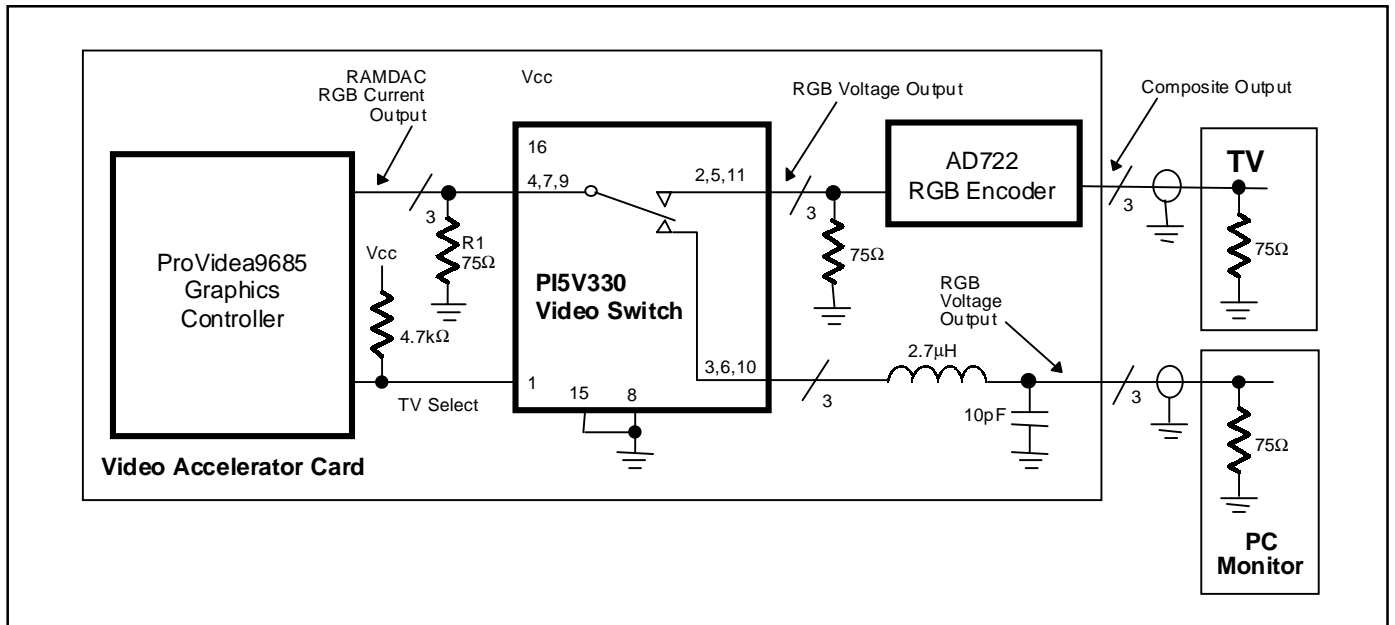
RAMDAC RGB Current Output

Vcc

RGB Voltage Output

Composite Output

16

4,7,9

2,5,11

AD722 RGB Encoder

TV

3

3

3

R1 75Ω

75Ω

75Ω

ProVidea9685 Graphics Controller

Vcc

4.7kΩ

PI5V330 Video Switch

RGB Voltage Output

2.7μH

3,6,10

1

TV Select

15

8

3

10pF

3

75Ω

Video Accelerator Card

PC Monitor